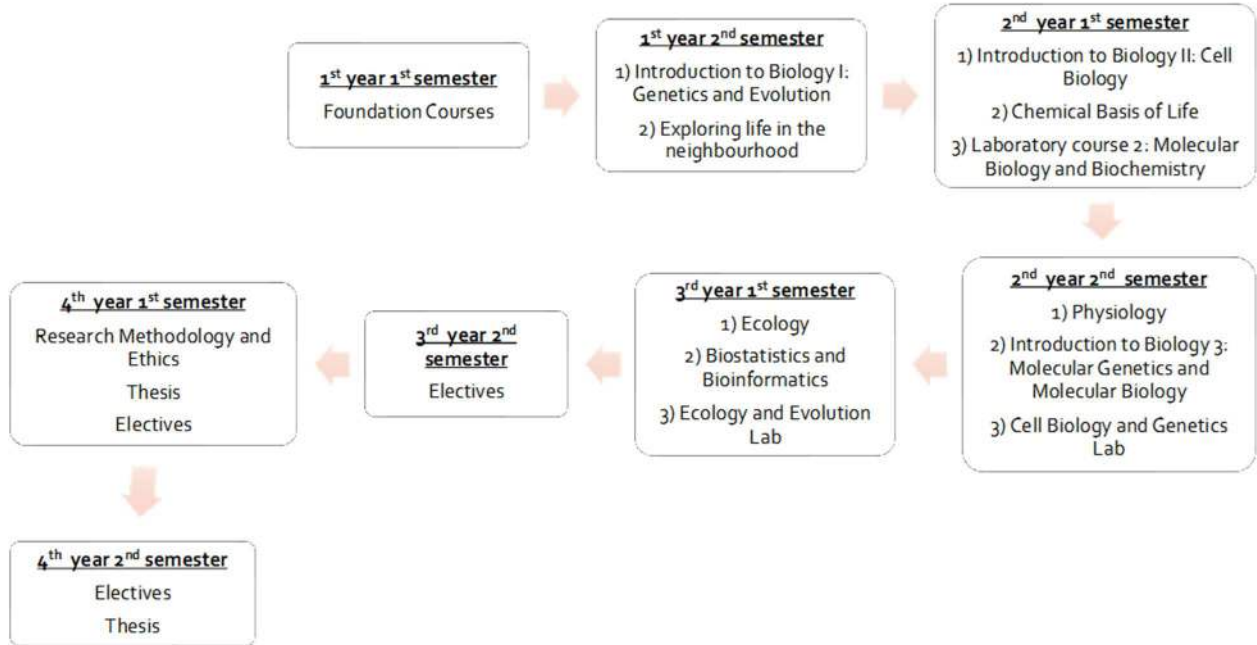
1$^{st}$ year 1$^{st}$ semester
Foundation Courses

1$^{st}$ year 2$^{nd}$ semester
1) Introduction to Biology I: Genetics and Evolution
2) Exploring life in the neighbourhood

2$^{nd}$ year 1$^{st}$ semester
1) Introduction to Biology II: Cell Biology
2) Chemical Basis of Life
3) Laboratory course 2: Molecular Biology and Biochemistry

2$^{nd}$ year 2$^{nd}$ semester
1) Physiology
2) Introduction to Biology 3: Molecular Genetics and Molecular Biology
3) Cell Biology and Genetics Lab

3$^{rd}$ year 1$^{st}$ semester
1) Ecology
2) Biostatistics and Bioinformatics
3) Ecology and Evolution Lab

3$^{rd}$ year 2$^{nd}$ semester
Electives

4$^{th}$ year 1$^{st}$ semester
Research Methodology and Ethics
Thesis
Electives

4$^{th}$ year 2$^{nd}$ semester
Electives
Thesis